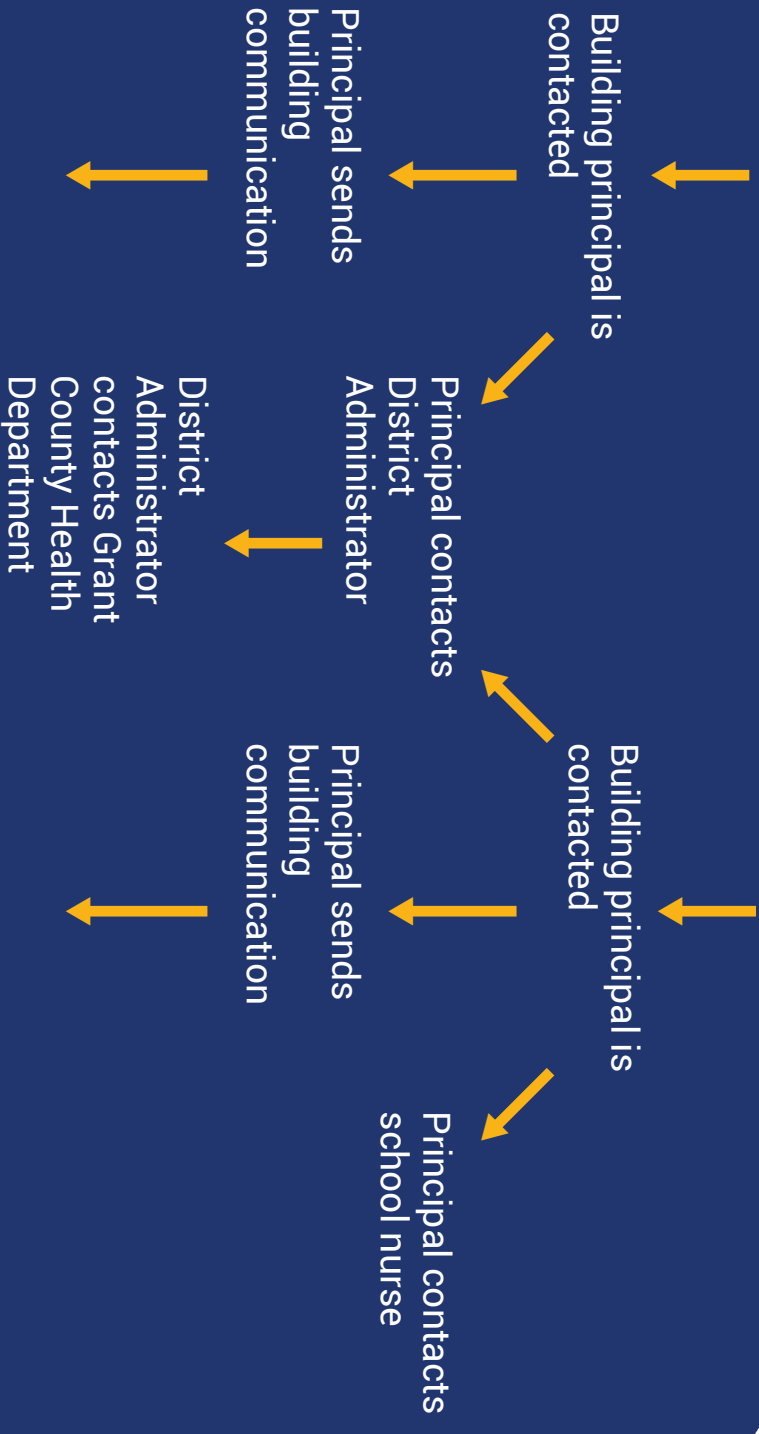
Building principal is contacted

Principal sends building communication

Principal contacts District Administrator

District Administrator contacts Grant County Health Department

Building principal is contacted

Principal sends building communication

Principal contacts school nurse